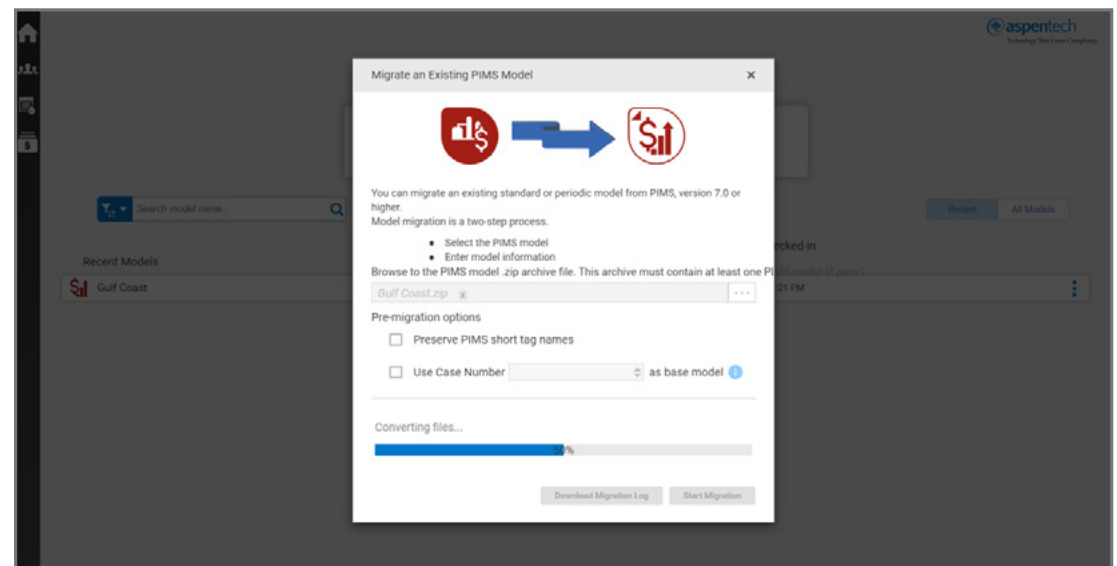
aspentech
Technology That Loves Complexity

Search model name...

Recent All Models

Recent Models

Gulf Coast

ecked-in

:21 PM

Migrate an Existing PIMS Model ×

You can migrate an existing standard or periodic model from PIMS, version 7.0 or higher.
Model migration is a two-step process.

• Select the PIMS model
• Enter model information

Browse to the PIMS model .zip archive file. This archive must contain at least one PI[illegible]

Gulf Coast.zip x ···

Pre-migration options

Preserve PIMS short tag names

Use Case Number as base model

Converting files...

5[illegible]%

Download Migration Log Start Migration